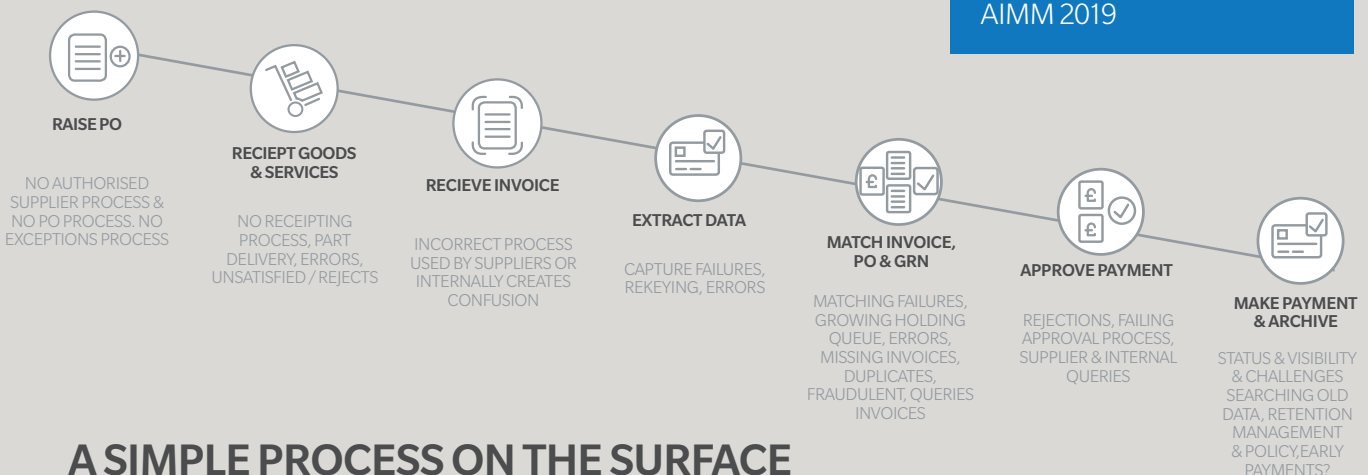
AIMM 2019

RAISE PO

NO AUTHORISED SUPPLIER PROCESS & NO PO PROCESS. NO EXCEPTIONS PROCESS

RECIEPT GOODS & SERVICES

NO RECEIPTING PROCESS, PART DELIVERY, ERRORS, UNSATISFIED / REJECTS

RECIEVE INVOICE

INCORRECT PROCESS USED BY SUPPLIERS OR INTERNALLY CREATES CONFUSION

EXTRACT DATA

CAPTURE FAILURES, REKEYING, ERRORS

MATCH INVOICE, PO & GRN

MATCHING FAILURES, GROWING HOLDING QUEUE, ERRORS, MISSING INVOICES, DUPLICATES, FRAUDULENT, QUERIES INVOICES

APPROVE PAYMENT

REJECTIONS, FAILING APPROVAL PROCESS, SUPPLIER & INTERNAL QUERIES

MAKE PAYMENT & ARCHIVE

STATUS & VISIBILITY & CHALLENGES SEARCHING OLD DATA, RETENTION MANAGEMENT & POLICY,EARLY PAYMENTS?

A SIMPLE PROCESS ON THE SURFACE